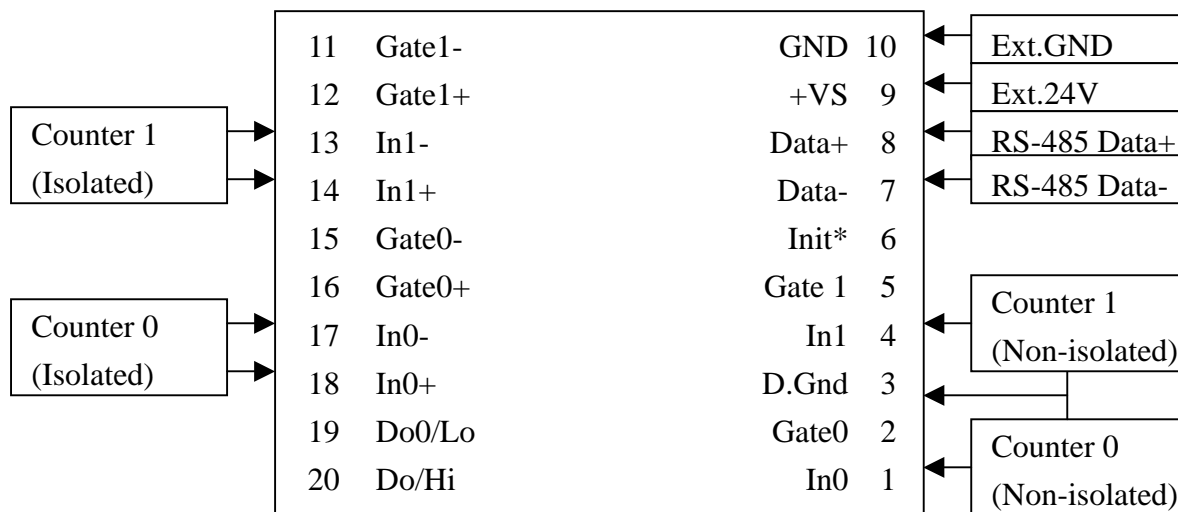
Counter 1
(Isolated)

Counter 0
(Isolated)

11 Gate1-
12 Gate1+
13 In1-
14 In1+
15 Gate0-
16 Gate0+
17 In0-
18 In0+
19 Do0/Lo
20 Do/Hi

GND 10
+VS 9
Data+ 8
Data- 7
Init* 6
Gate 1 5
In1 4
D.Gnd 3
Gate0 2
In0 1

Ext.GND
Ext.24V
RS-485 Data+
RS-485 Data-

Counter 1
(Non-isolated)

Counter 0
(Non-isolated)